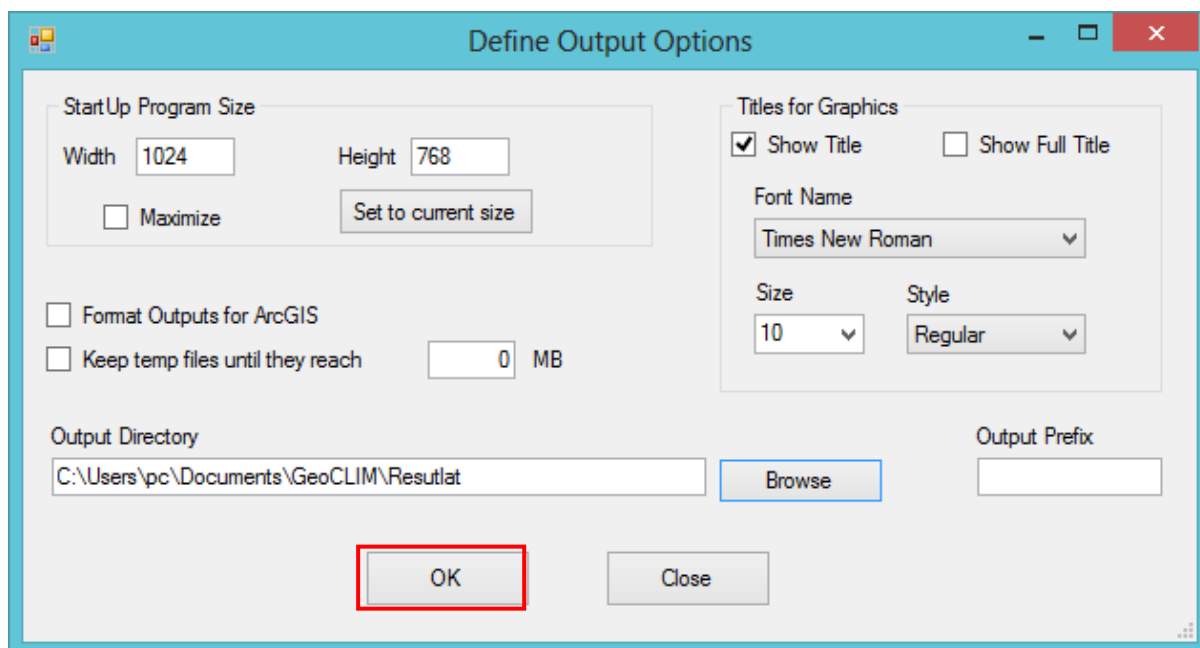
Define Output Options

StartUp Program Size

Width 1024

Height 768

Maximize

Set to current size

Titles for Graphics

Show Title

Show Full Title

Font Name

Times New Roman

Size

10

Style

Regular

Format Outputs for ArcGIS

Keep temp files until they reach 0 MB

Output Directory

C:\Users\pc\Documents\GeoCLIM\Resutlat

Browse

Output Prefix

OK

Close